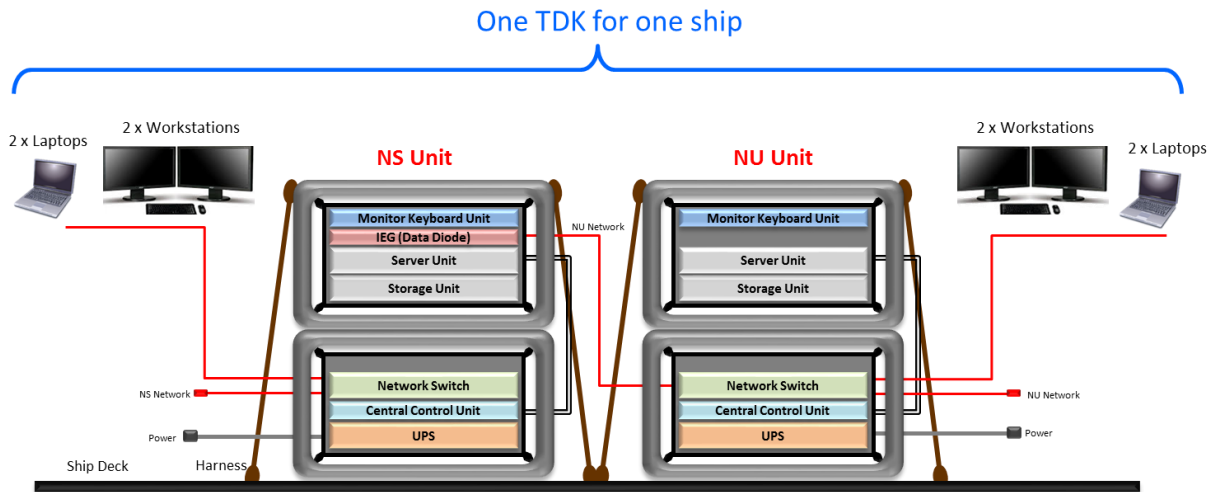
One TDK for one ship

2 x Laptops

2 x Workstations

NS Unit

Monitor Keyboard Unit
IEG (Data Diode)
Server Unit
Storage Unit

NU Network

NU Unit

Monitor Keyboard Unit
Server Unit
Storage Unit

2 x Workstations

2 x Laptops

NS Network

Network Switch
Central Control Unit
UPS

Power

Network Switch
Central Control Unit
UPS

NU Network

Power

Ship Deck

Harness